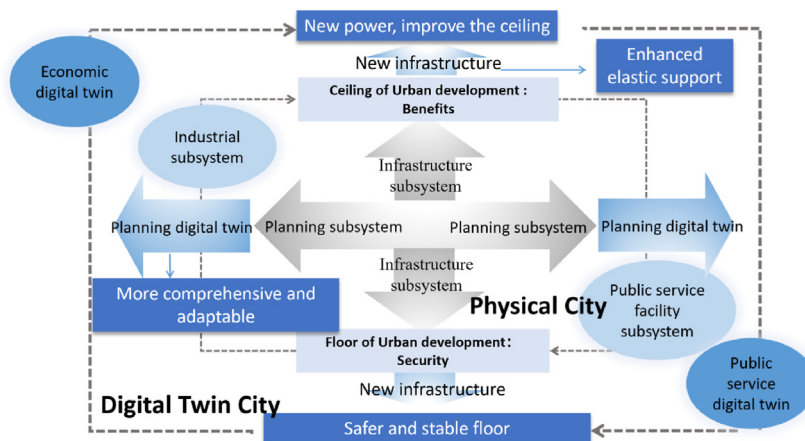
New power, improve the ceiling

Economic digital twin

New infrastructure

Enhanced elastic support

Ceiling of Urban development : Benefits

Industrial subsystem

Infrastructure subsystem

Planning digital twin

Planning subsystem

Planning subsystem

Planning digital twin

Infrastructure subsystem

More comprehensive and adaptable

Physical City

Public service facility subsystem

Floor of Urban development : Security

New infrastructure

Public service digital twin

Digital Twin City

Safer and stable floor